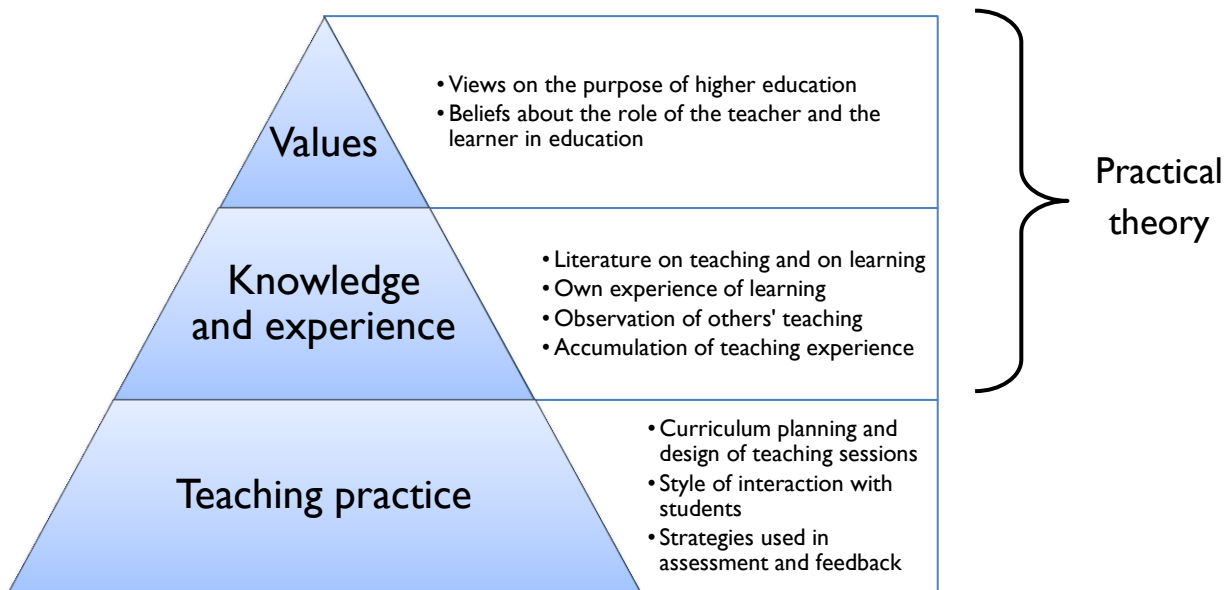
Values

• Views on the purpose of higher education
• Beliefs about the role of the teacher and the learner in education

Knowledge and experience

• Literature on teaching and on learning
• Own experience of learning
• Observation of others' teaching
• Accumulation of teaching experience

Teaching practice

• Curriculum planning and design of teaching sessions
• Style of interaction with students
• Strategies used in assessment and feedback

Practical theory